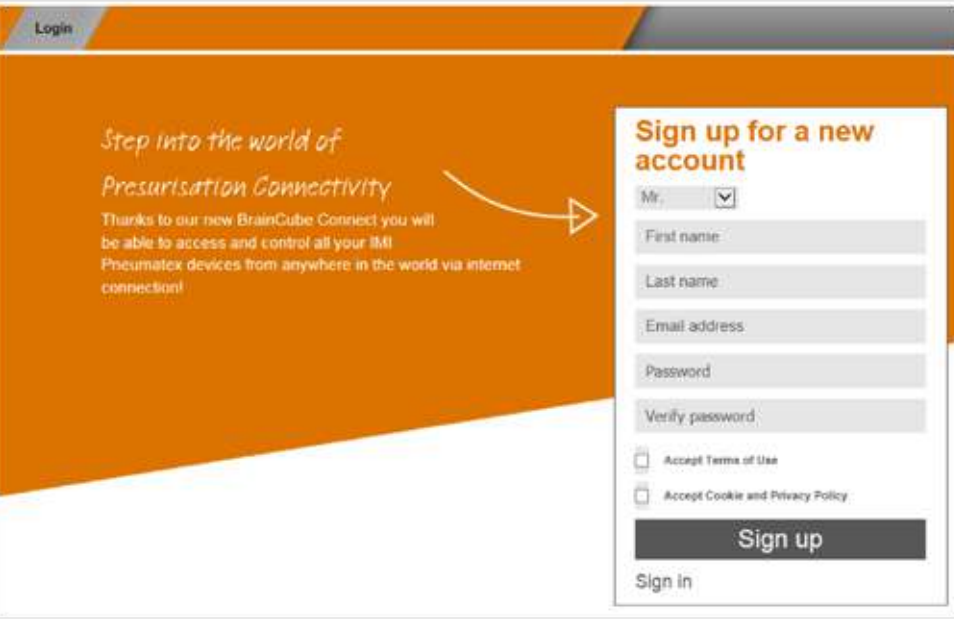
Login

Step into the world of Presurisation Connectivity

Thanks to our new BrainCube Connect you will be able to access and control all your IMI Pneumatex devices from anywhere in the world via internet connection!

Sign up for a new account

Mr.

First name

Last name

Email address

Password

Verify password

Accept Terms of Use

Accept Cookie and Privacy Policy

Sign up

Sign in